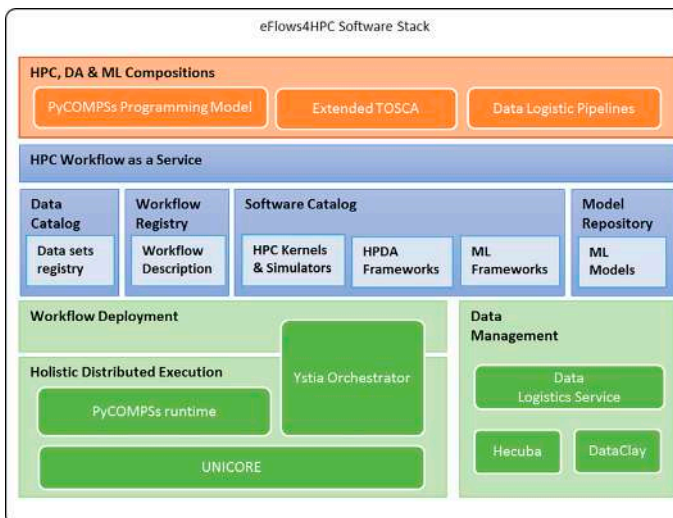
eFlows4HPC Software Stack

HPC, DA & ML Compositions

PyCOMPSs Programming Model

Extended TOSCA

Data Logistic Pipelines

HPC Workflow as a Service

Data Catalog

Data sets registry

Workflow Registry

Workflow Description

Software Catalog

HPC Kernels & Simulators

HPDA Frameworks

ML Frameworks

Model Repository

ML Models

Workflow Deployment

Holistic Distributed Execution

Ystia Orchestrator

PyCOMPSs runtime

UNICORE

Data Management

Data Logistics Service

Hecuba

DataClay